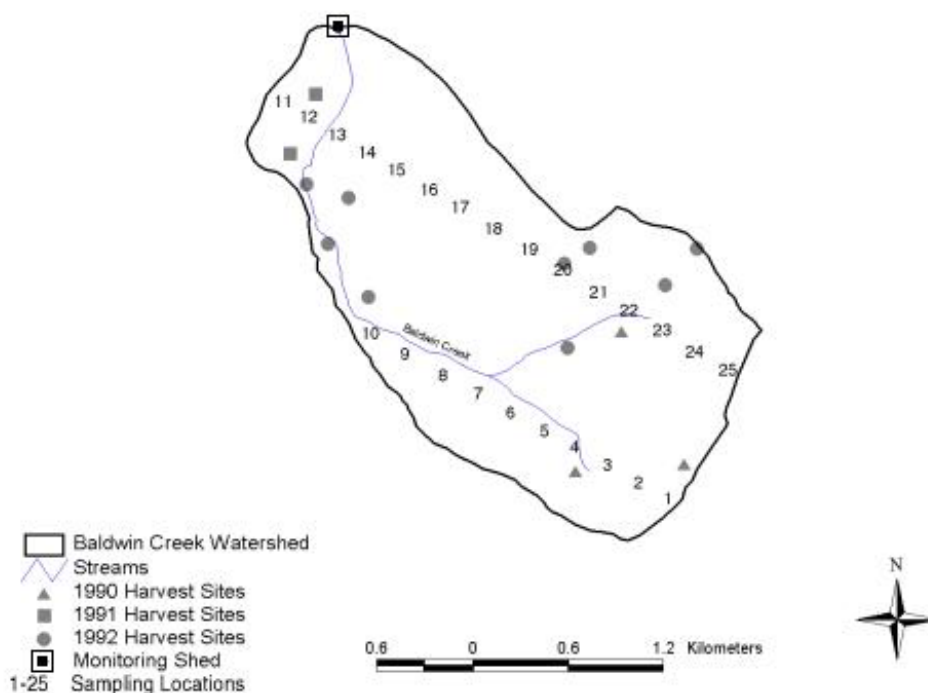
11
12
13
14
15
16
17
18
19
20
21
22
23
24
25
10
9
8
7
6
5
4
3
2
1
Baldwin Creek

Baldwin Creek Watershed
Streams
1990 Harvest Sites
1991 Harvest Sites
1992 Harvest Sites
Monitoring Shed
1-25 Sampling Locations

0.6 0 0.6 1.2 Kilometers

N